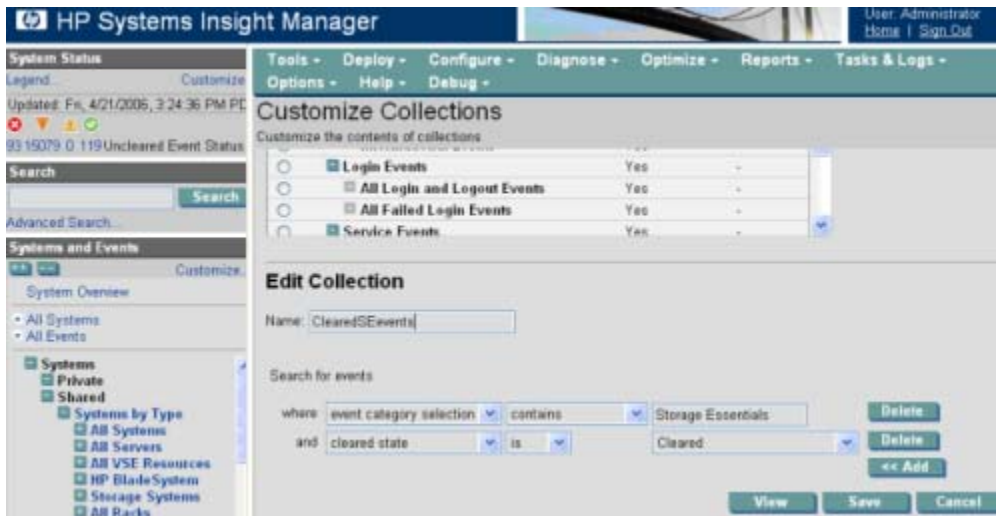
HP Systems Insight Manager

User: Administrator
Home | Sign Out

System Status
Legend... Customize
Updated: Fri, 4/21/2006, 3:24:36 PM PD
93 15079 0 119 Uncleared Event Status

Search
Search
Advanced Search...

Systems and Events
Customize...
System Overview
• All Systems
• All Events

Systems
Private
Shared
Systems by Type
All Systems
All Servers
All VSE Resources
HP BladeSystem
Storage Systems
All Racks

Tools - Deploy - Configure - Diagnose - Optimize - Reports - Tasks & Logs - Options - Help - Debug -

Customize Collections
Customize the contents of collections

| | | | |
|---|---|---|---|
| ○ | Login Events | Yes | - |
| ○ | All Login and Logout Events | Yes | - |
| ○ | All Failed Login Events | Yes | - |
| ○ | Service Events | Yes | - |

Edit Collection

Name: ClearedSEevents

Search for events

where event category selection contains Storage Essentials Delete
and cleared state is Cleared Delete
<< Add

View Save Cancel